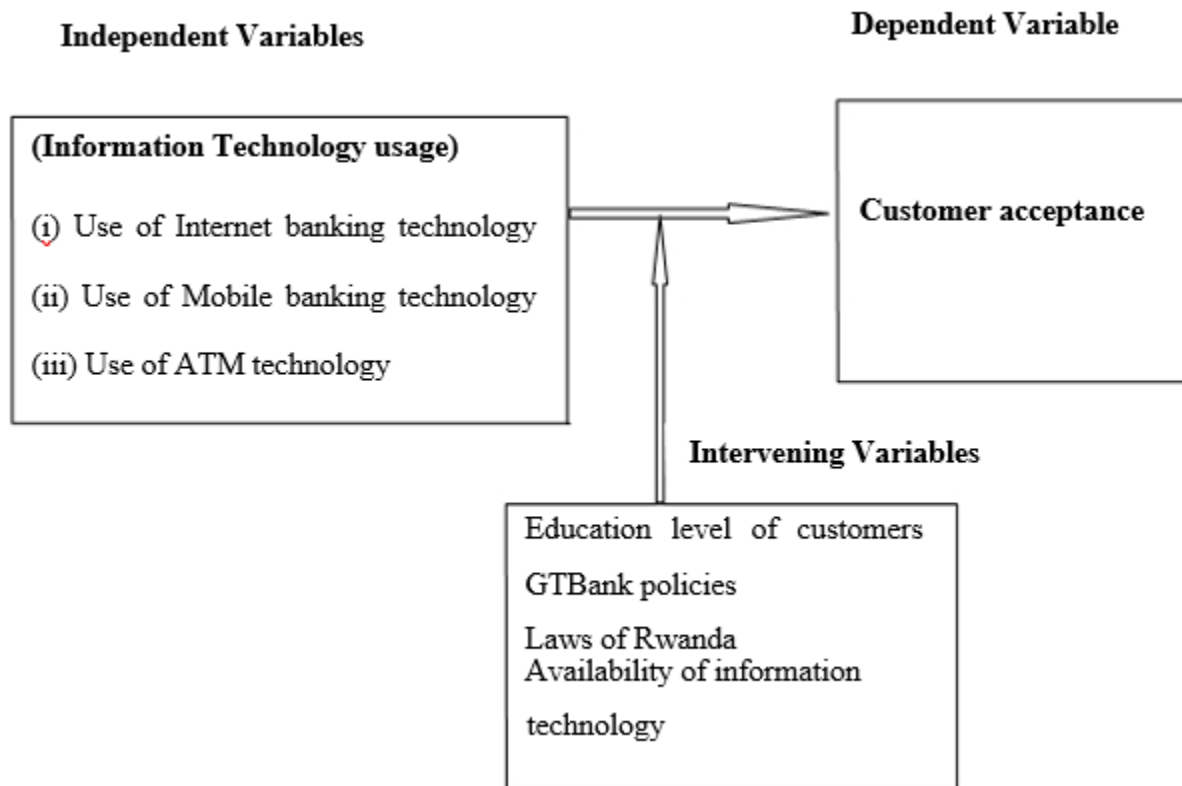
Independent Variables

Dependent Variable

(Information Technology usage)

(i) Use of Internet banking technology

(ii) Use of Mobile banking technology

(iii) Use of ATM technology

Customer acceptance

Intervening Variables

Education level of customers

GTBank policies

Laws of Rwanda

Availability of information technology